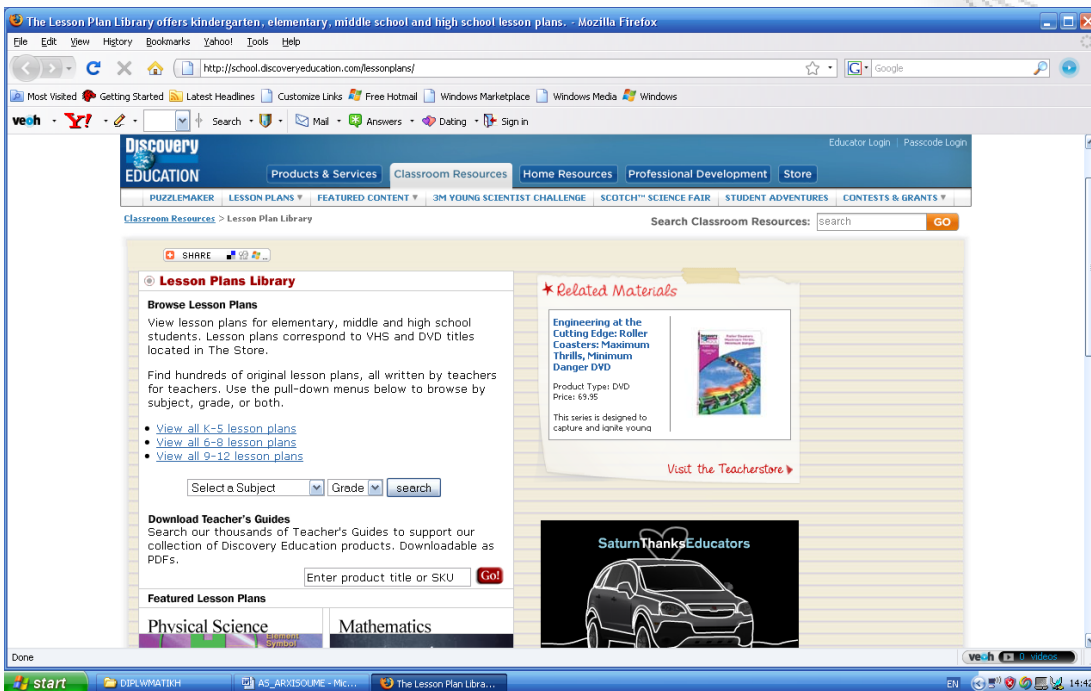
The Lesson Plan Library offers kindergarten, elementary, middle school and high school lesson plans. - Mozilla Firefox

File Edit View History Bookmarks Yahoo! Tools Help

http://school.discoveryeducation.com/lessonplans/

Google

Most Visited Getting Started Latest Headlines Customize Links Free Hotmail Windows Marketplace Windows Media Windows

veoh Y! Search Mail Answers Dating Sign in

Educator Login | Passcode Login

DISCOVERY EDUCATION

Products & Services Classroom Resources Home Resources Professional Development Store

PUZZLEMAKER LESSON PLANS FEATURED CONTENT 3M YOUNG SCIENTIST CHALLENGE SCOTCH™ SCIENCE FAIR STUDENT ADVENTURES CONTESTS & GRANTS

Classroom Resources > Lesson Plan Library

Search Classroom Resources: search GO

SHARE

Lesson Plans Library

Browse Lesson Plans

View lesson plans for elementary, middle and high school students. Lesson plans correspond to VHS and DVD titles located in The Store.

Find hundreds of original lesson plans, all written by teachers for teachers. Use the pull-down menus below to browse by subject, grade, or both.

• View all K-5 lesson plans
• View all 6-8 lesson plans
• View all 9-12 lesson plans

Select a Subject Grade search

Download Teacher's Guides
Search our thousands of Teacher's Guides to support our collection of Discovery Education products. Downloadable as PDFs.

Enter product title or SKU Go!

Featured Lesson Plans

Physical Science Mathematics

Related Materials

Engineering at the Cutting Edge: Roller Coasters: Maximum Thrills, Minimum Danger DVD

Product Type: DVD
Price: 69.95

This series is designed to capture and ignite young

Visit the Teacherstore

SaturnThanksEducators

Done

veoh 0 videos

start DIPLWMATIKH AS_ARXISOUME - Mic... The Lesson Plan Libra...

EN 14:42